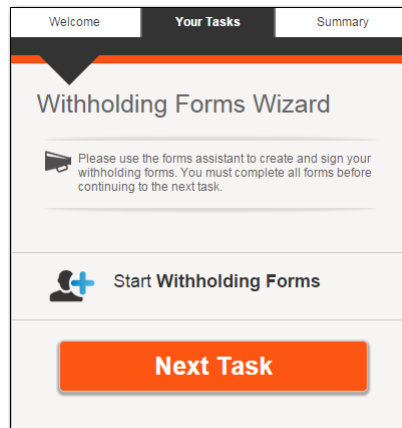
Welcome
Your Tasks
Summary

Withholding Forms Wizard

Please use the forms assistant to create and sign your withholding forms. You must complete all forms before continuing to the next task.

Start Withholding Forms

Next Task